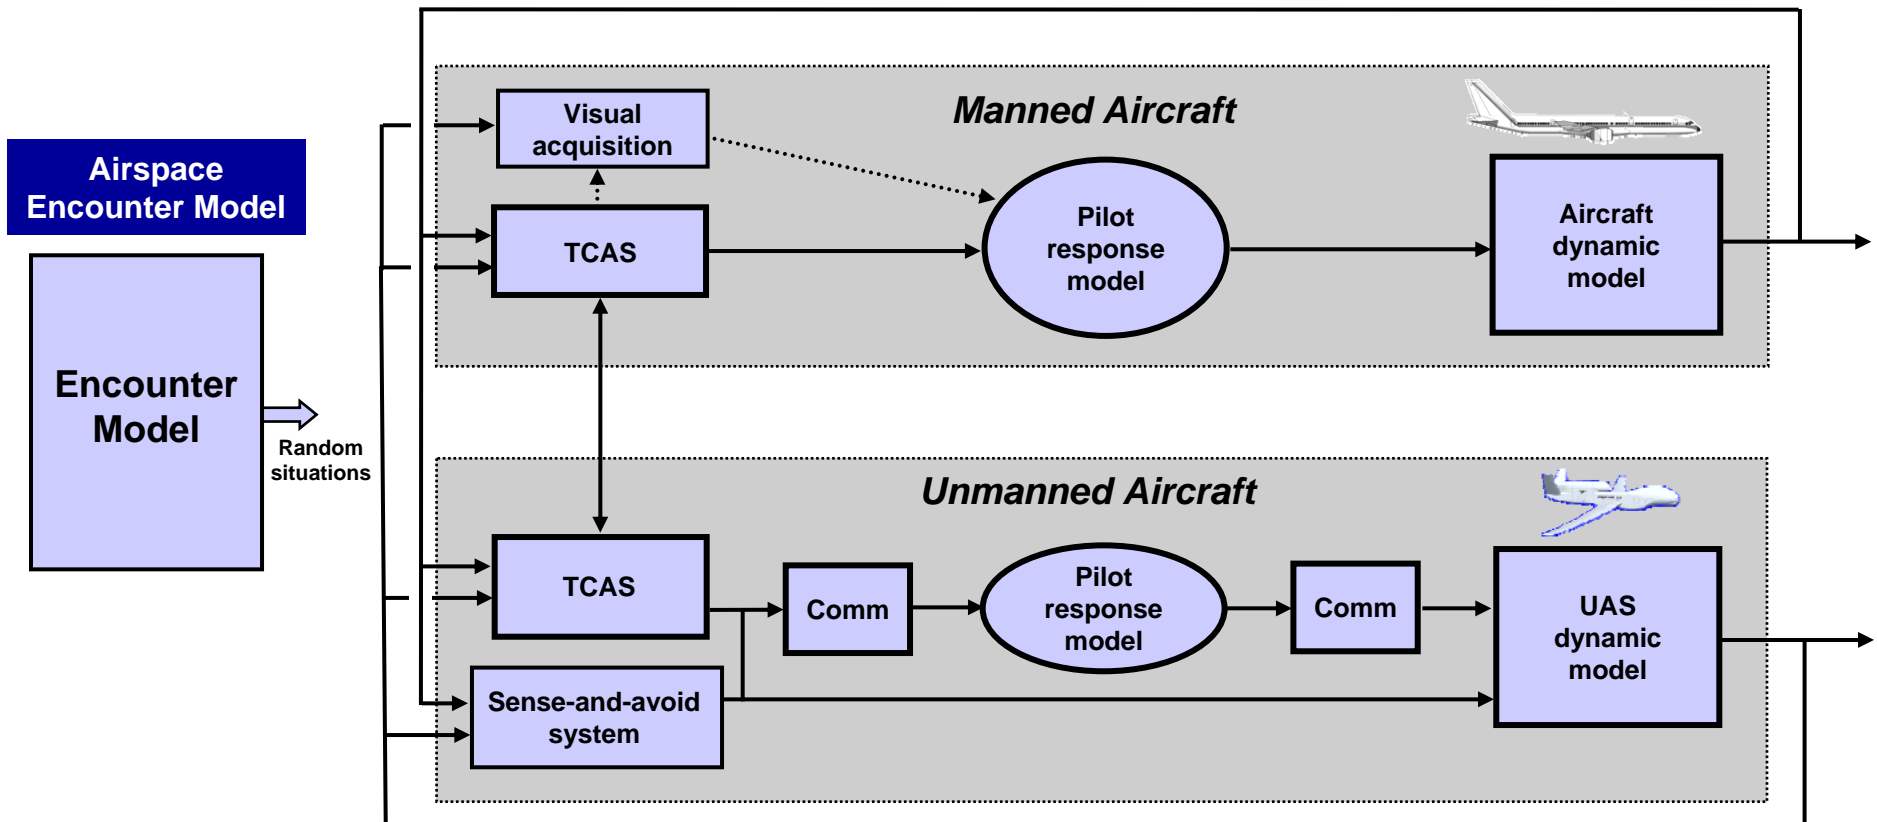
Airspace Encounter Model

Encounter Model

Random situations

Manned Aircraft

Visual acquisition

TCAS

Pilot response model

Aircraft dynamic model

Unmanned Aircraft

TCAS

Comm

Pilot response model

Comm

UAS dynamic model

Sense-and-avoid system